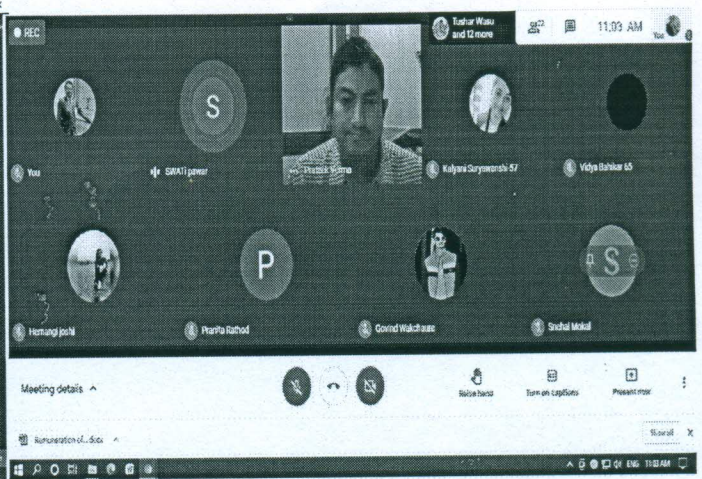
REC

Tushar Wasu and 12 more

22

11:03 AM

You

S

You

SWATI pawar

Prateek Verma

Kalyani Suryawanshi 57

Vidya Bahikar 65

P

S

Hemangi joshi

Pranita Rathod

Govind Wakchaure

Snehal Mokal

Meeting details ^

Raise hand

Turn on captions

Present now

Remuneration of....docx ^

Show all

ENG 11:03 AM